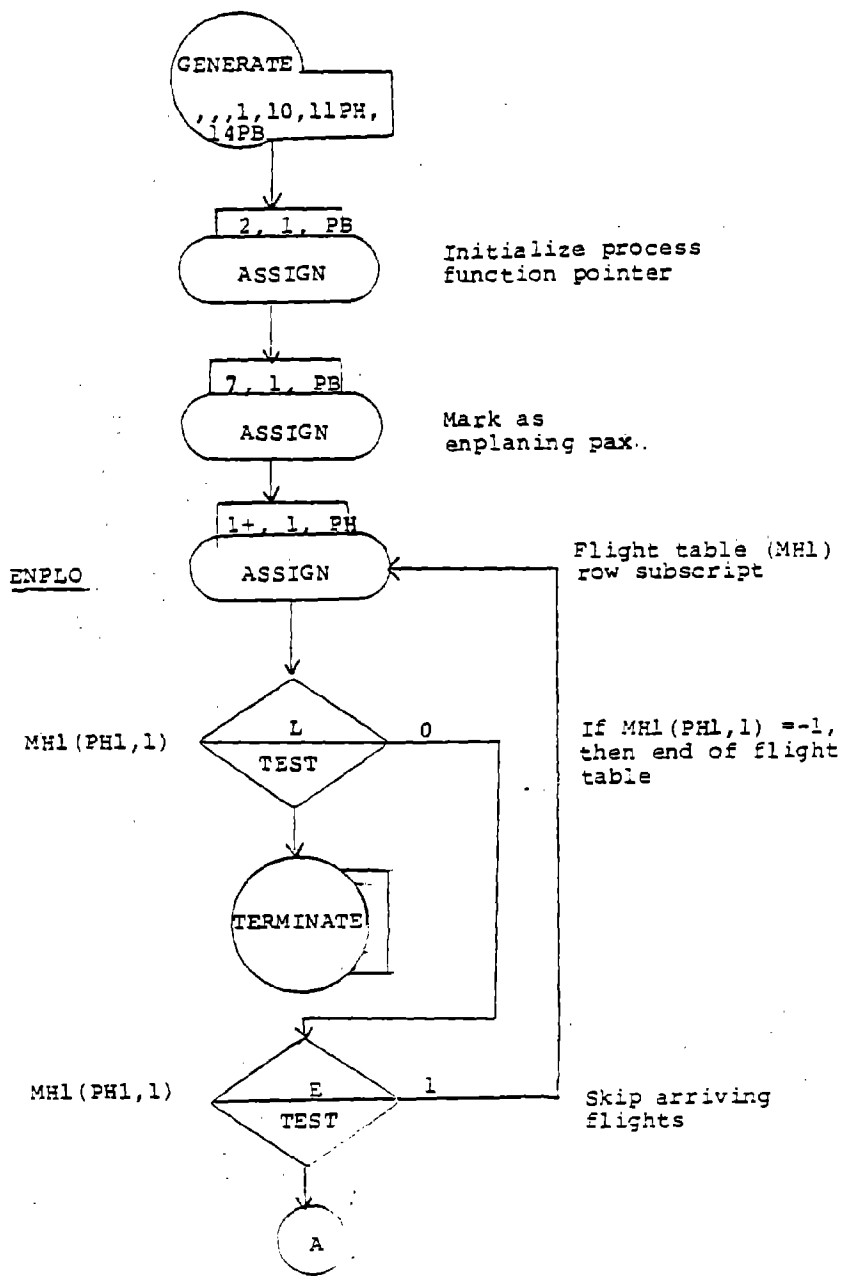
GENERATE
,,,1,10,11PH,
14PB

2, 1, PB
ASSIGN
Initialize process function pointer

7, 1, PB
ASSIGN
Mark as enplaning pax.

1+, 1, PH
ENPLO
ASSIGN
Flight table (MH1) row subscript

MH1(PH1,1)
L
TEST
0
If MH1(PH1,1) =-1, then end of flight table

TERMINATE

MH1(PH1,1)
E
TEST
1
Skip arriving flights

A